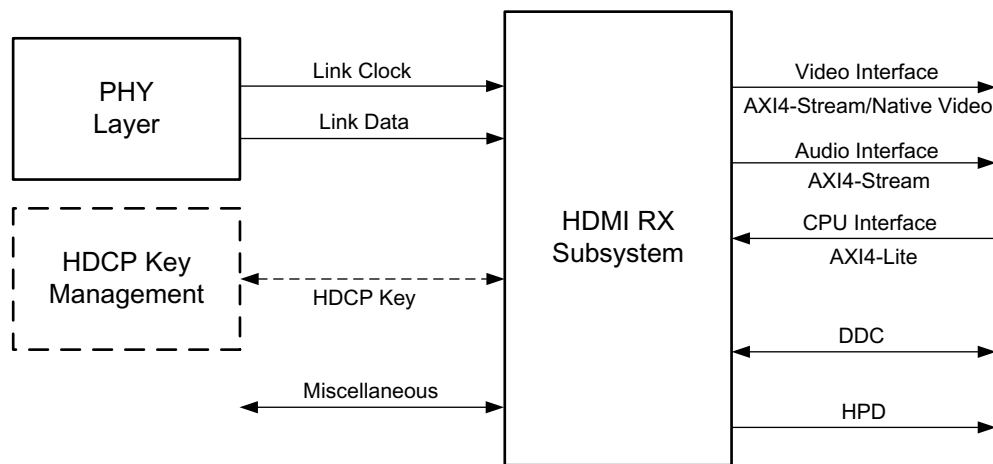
PHY Layer

Link Clock

Link Data

HDCP Key Management

HDCP Key

Miscellaneous

HDMI RX Subsystem

Video Interface

AXI4-Stream/Native Video

Audio Interface

AXI4-Stream

CPU Interface

AXI4-Lite

DDC

HPD